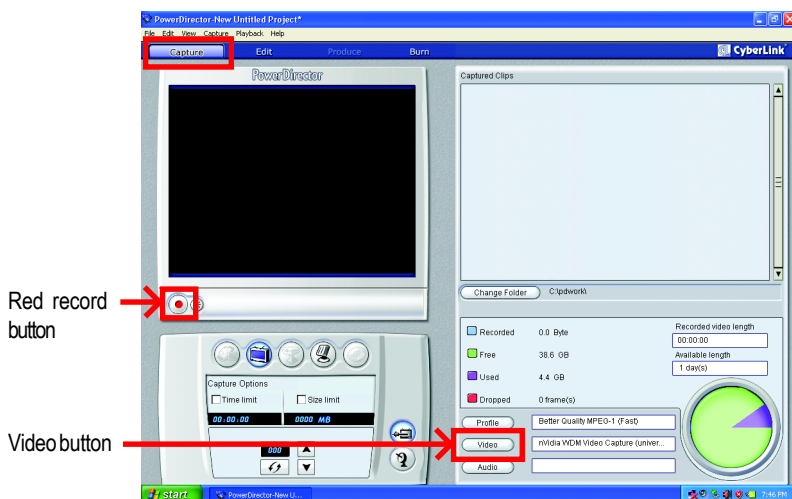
PowerDirector-New Untitled Project*

File Edit View Capture Playback Help

Capture Edit Produce Burn

CyberLink

PowerDirector

Captured Clips

Change Folder C:\pdwork\

Red record button

Recorded 0.0 Byte

Free 38.6 GB

Used 4.4 GB

Dropped 0 frame(s)

Recorded video length
00:00:00

Available length
1 day(s)

Capture Options

Time limit

Size limit

00:00:00

0000 MB

000

Profile Better Quality MPEG-1 (Fast)

Video nVidia WDM Video Capture (univer...

Audio

Video button

start PowerDirector-New U...

7:46 PM